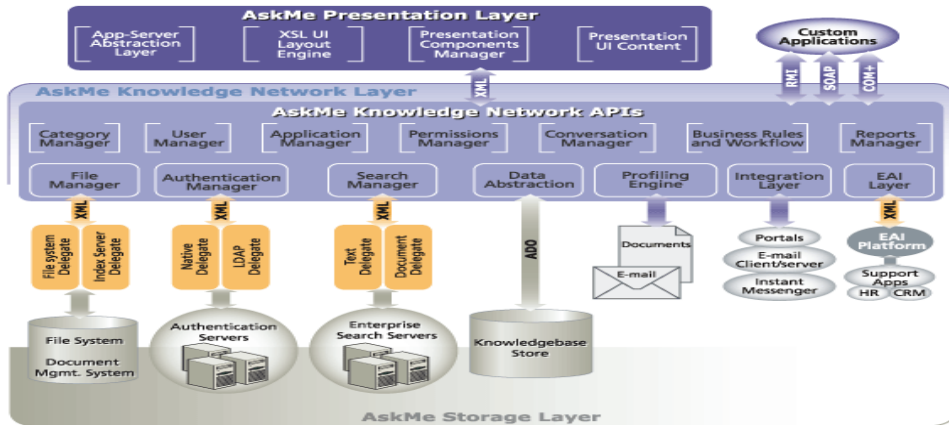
AskMe Presentation Layer

App-Server Abstraction Layer

XSL UI Layout Engine

Presentation Components Manager

Presentation UI Content

Custom Applications

XML

RMI

SOAP

COM+

AskMe Knowledge Network Layer

AskMe Knowledge Network APIs

Category Manager

User Manager

Application Manager

Permissions Manager

Conversation Manager

Business Rules and Workflow

Reports Manager

File Manager

Authentication Manager

Search Manager

Data Abstraction

Profiling Engine

Integration Layer

EAI Layer

XML

XML

XML

XML

File system Delegate

Index Server Delegate

Native Delegate

LDAP Delegate

Text Delegate

Document Delegate

ADO

Documents

E-mail

Portals

E-mail Client/server

Instant Messenger

EAI Platform

Support Apps

HR

CRM

File System

Document Mgmt. System

Authentication Servers

Enterprise Search Servers

Knowledgebase Store

AskMe Storage Layer